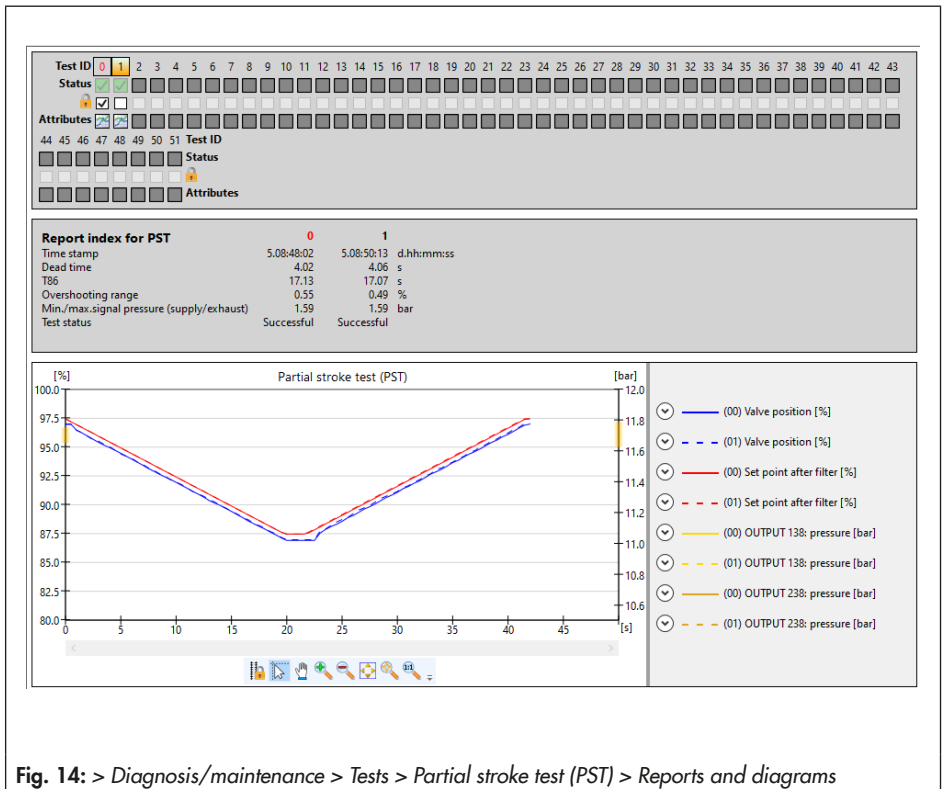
Test ID 0 1 2 3 4 5 6 7 8 9 10 11 12 13 14 15 16 17 18 19 20 21 22 23 24 25 26 27 28 29 30 31 32 33 34 35 36 37 38 39 40 41 42 43
Status
Attributes
44 45 46 47 48 49 50 51 Test ID
Status
Attributes

| Report index for PST | 0 | 1 | |
|---|---|---|---|
| Time stamp | 5.08:48:02 | 5.08:50:13 | d.hh:mm:ss |
| Dead time | 4.02 | 4.06 | s |
| T86 | 17.13 | 17.07 | s |
| Overshooting range | 0.55 | 0.49 | % |
| Min./max.signal pressure (supply/exhaust) | 1.59 | 1.59 | bar |
| Test status | Successful | Successful | |

[%] Partial stroke test (PST) [bar]
100.0 97.5 95.0 92.5 90.0 87.5 85.0 82.5 80.0
12.0 11.8 11.6 11.4 11.2 11.0 10.8 10.6
0 5 10 15 20 25 30 35 40 45 [s]

(00) Valve position [%]
(01) Valve position [%]
(00) Set point after filter [%]
(01) Set point after filter [%]
(00) OUTPUT 138: pressure [bar]
(01) OUTPUT 138: pressure [bar]
(00) OUTPUT 238: pressure [bar]
(01) OUTPUT 238: pressure [bar]

1:1

Fig. 14: > Diagnosis/maintenance > Tests > Partial stroke test (PST) > Reports and diagrams